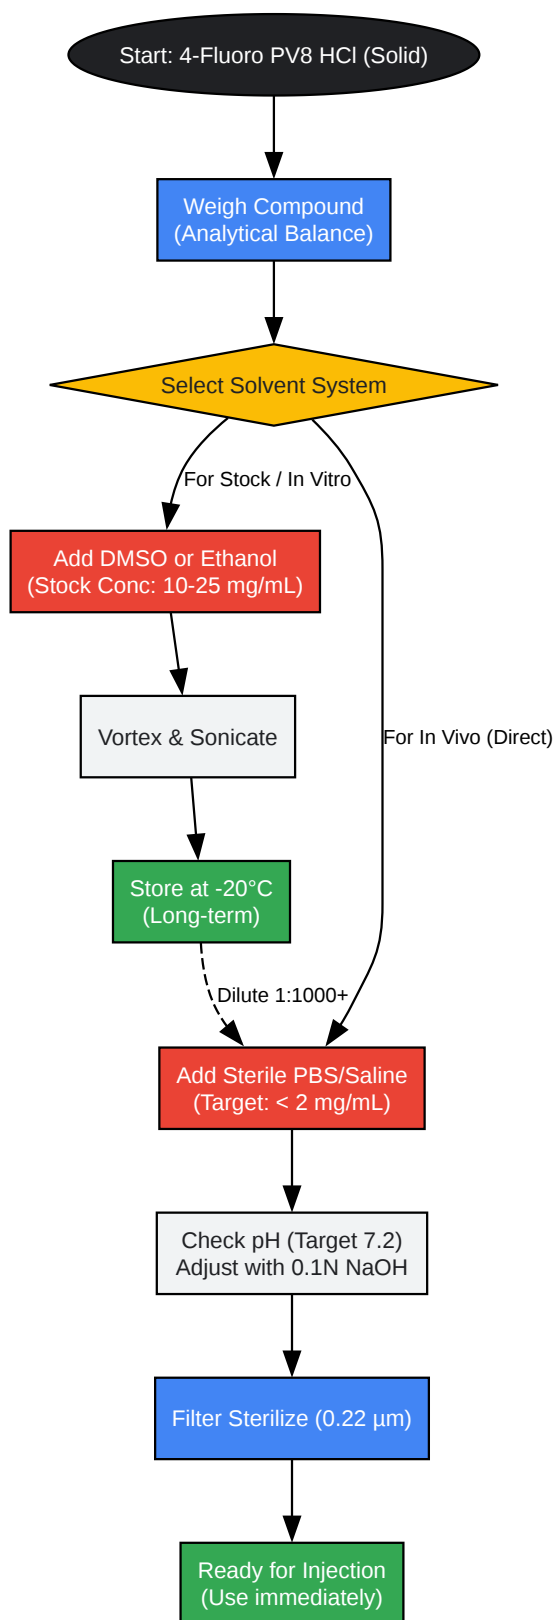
Start: 4-Fluoro PV8 HCl (Solid)

Weigh Compound
(Analytical Balance)

Select Solvent System

For Stock / In Vitro

Add DMSO or Ethanol
(Stock Conc: 10-25 mg/mL)

Vortex & Sonicate

For In Vivo (Direct)

Store at -20°C
(Long-term)

Dilute 1:1000+

Add Sterile PBS/Saline
(Target: < 2 mg/mL)

Check pH (Target 7.2)
Adjust with 0.1N NaOH

Filter Sterilize (0.22 µm)

Ready for Injection
(Use immediately)